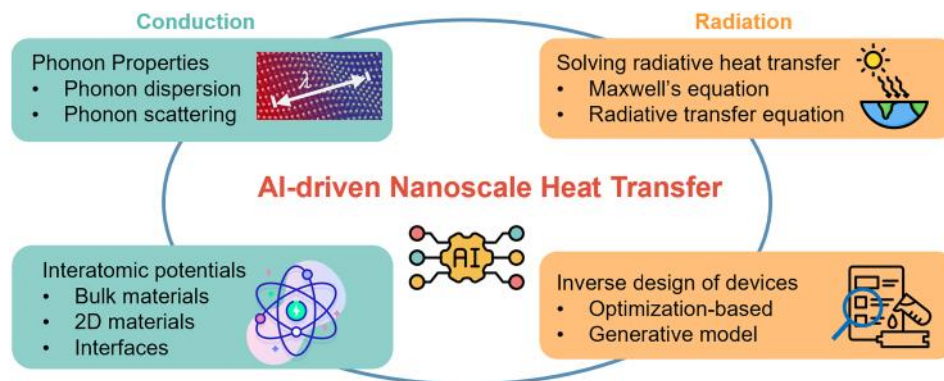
Conduction

Phonon Properties
• Phonon dispersion
• Phonon scattering

$\lambda$

Radiation

Solving radiative heat transfer
• Maxwell's equation
• Radiative transfer equation

AI-driven Nanoscale Heat Transfer

AI

Interatomic potentials
• Bulk materials
• 2D materials
• Interfaces

Inverse design of devices
• Optimization-based
• Generative model